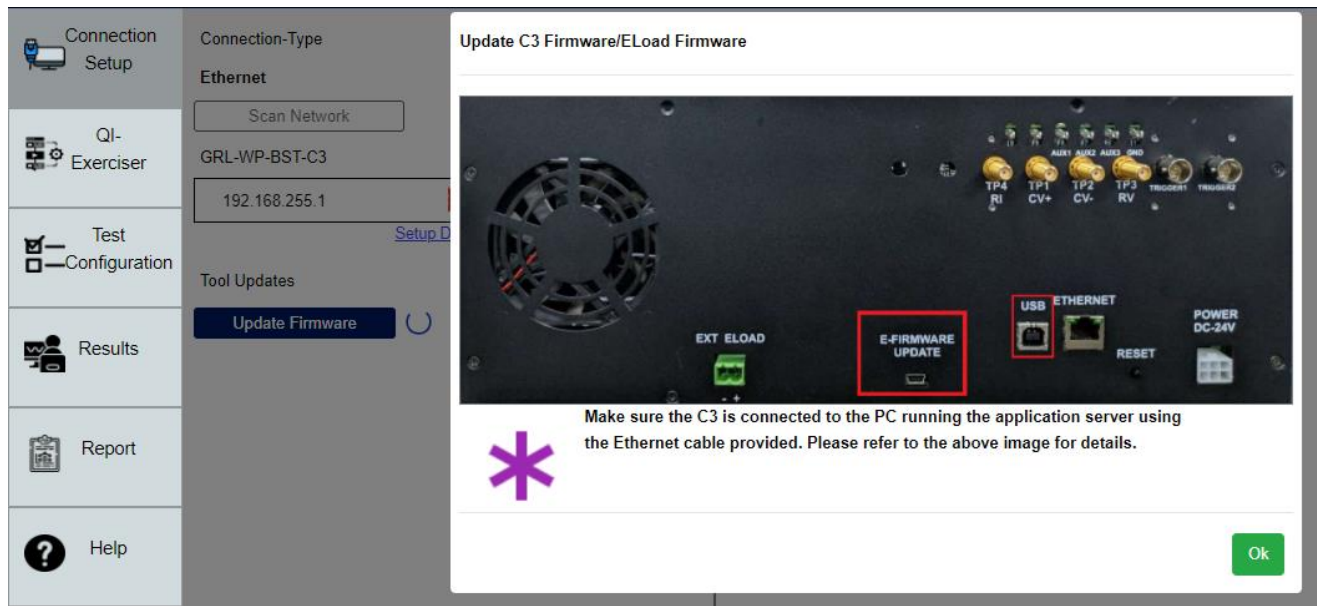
Connection Setup

QI-Exerciser

Test Configuration

Results

Report

Help

Connection-Type

Ethernet

Scan Network

GRL-WP-BST-C3

192.168.255.1

Setup D

Tool Updates

Update Firmware

Update C3 Firmware/ELoad Firmware

AUX1 AUX2 AUX3 GND

TP4 RI

TP1 CV+

TP2 CV-

TP3 RV

TRIGGER1

TRIGGER2

EXT ELOAD

- +

E-FIRMWARE UPDATE

USB

ETHERNET

RESET

POWER DC-24V

Make sure the C3 is connected to the PC running the application server using the Ethernet cable provided. Please refer to the above image for details.

Ok